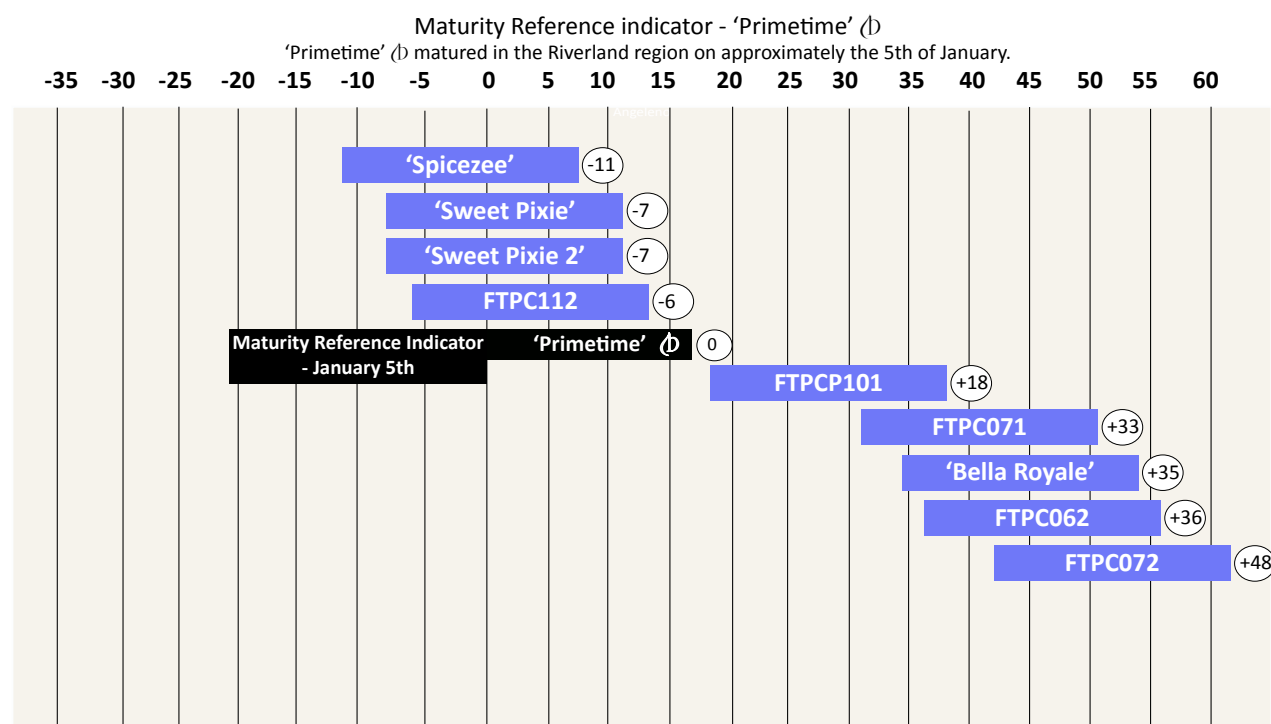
Maturity Reference indicator - ‘Primetime’ ⅅ

‘Primetime’ ⅅ matured in the Riverland region on approximately the 5th of January.

-35 -30 -25 -20 -15 -10 -5 0 5 10 15 20 25 30 35 40 45 50 55 60

Angelenz

‘Spicezee’ -11

‘Sweet Pixie’ -7

‘Sweet Pixie 2’ -7

FTPC112 -6

Maturity Reference Indicator - January 5th

‘Primetime’ ⅅ 0

FTPCP101 +18

FTPC071 +33

‘Bella Royale’ +35

FTPC062 +36

FTPC072 +48